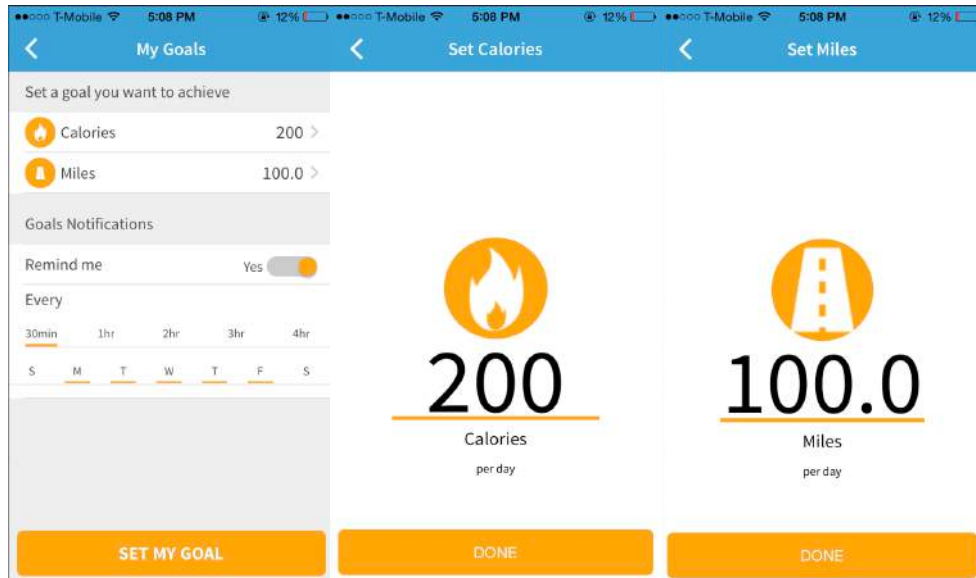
●●○○○ T-Mobile 5:08 PM 12%

My Goals

Set a goal you want to achieve

Calories 200

Miles 100.0

Goals Notifications

Remind me Yes

Every

30min 1hr 2hr 3hr 4hr

S M T W T F S

SET MY GOAL

●●○○○ T-Mobile 5:08 PM 12%

Set Calories

200

Calories

per day

DONE

●●○○○ T-Mobile 5:08 PM 12%

Set Miles

100.0

Miles

per day

DONE